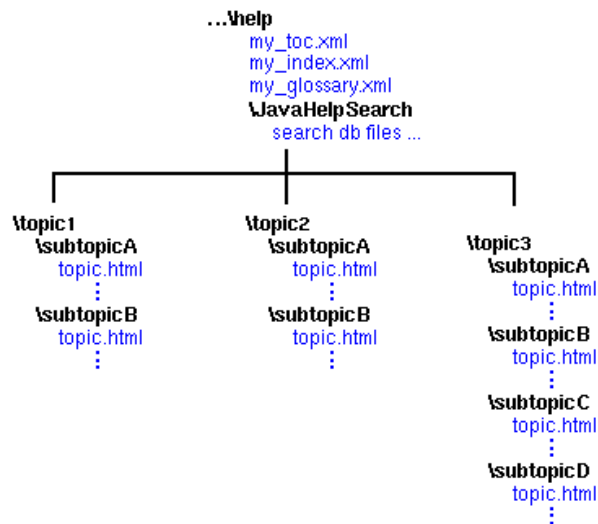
...\help
my_toc.xml
my_index.xml
my_glossary.xml
\JavaHelpSearch
search db files ...

\topic1
\subtopicA
topic.html
⋮
\subtopicB
topic.html
⋮

\topic2
\subtopicA
topic.html
⋮
\subtopicB
topic.html
⋮

\topic3
\subtopicA
topic.html
⋮
\subtopicB
topic.html
⋮
\subtopicC
topic.html
⋮
\subtopicD
topic.html
⋮